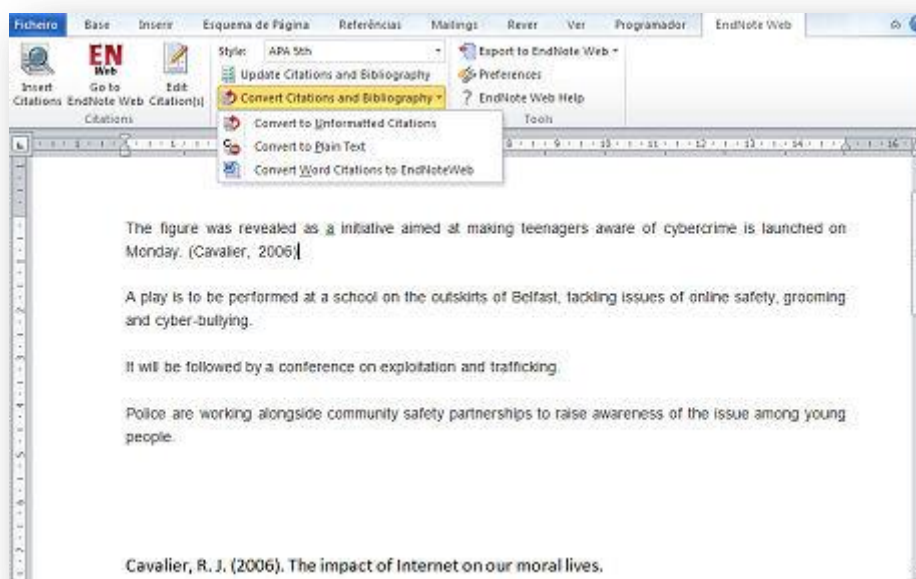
Ficheiro Base Inserir Esquema de Página Referências Mailings Rever Ver Programador EndNote Web

Insert Citations Go to EndNote Web Edit Citation(s)
Citations
Style: APA 5th
Update Citations and Bibliography
Convert Citations and Bibliography
Export to EndNote Web
Preferences
EndNote Web Help
Tools

Convert to Unformatted Citations
Convert to Plain Text
Convert Word Citations to EndNoteWeb

The figure was revealed as a initiative aimed at making teenagers aware of cybercrime is launched on Monday. (Cavalier, 2006)

A play is to be performed at a school on the outskirts of Belfast, tackling issues of online safety, grooming and cyber-bullying.

It will be followed by a conference on exploitation and trafficking.

Police are working alongside community safety partnerships to raise awareness of the issue among young people.

Cavalier, R. J. (2006). The impact of Internet on our moral lives.